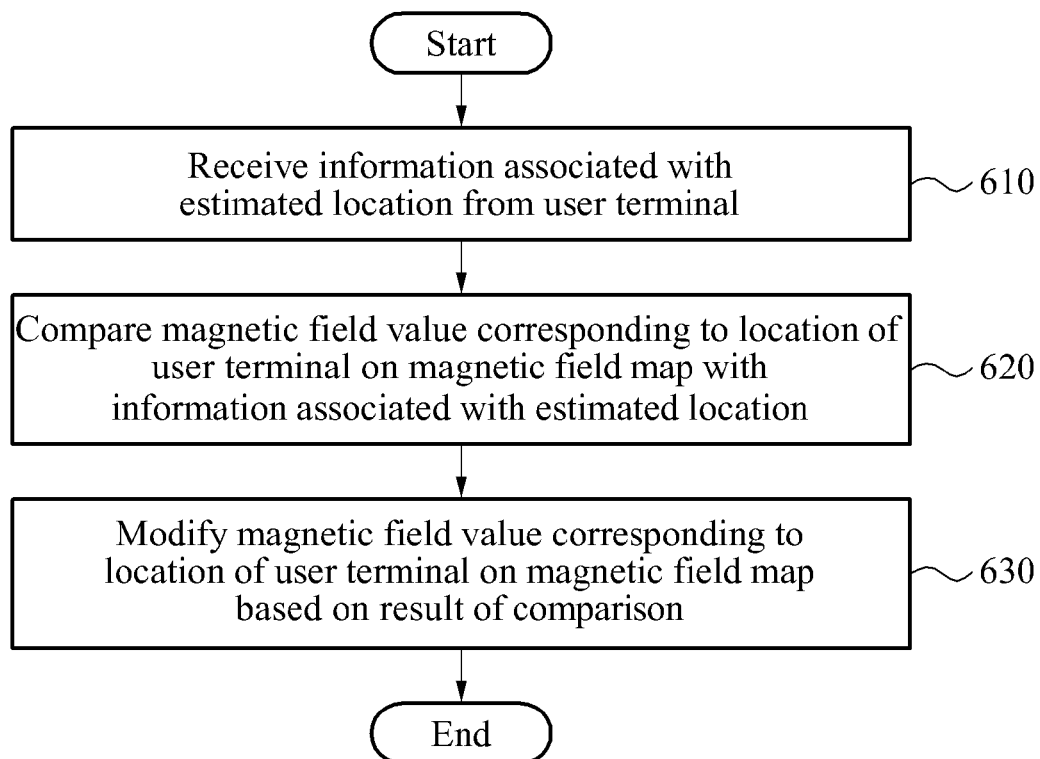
Start

Receive information associated with estimated location from user terminal

610

Compare magnetic field value corresponding to location of user terminal on magnetic field map with information associated with estimated location

620

Modify magnetic field value corresponding to location of user terminal on magnetic field map based on result of comparison

630

End